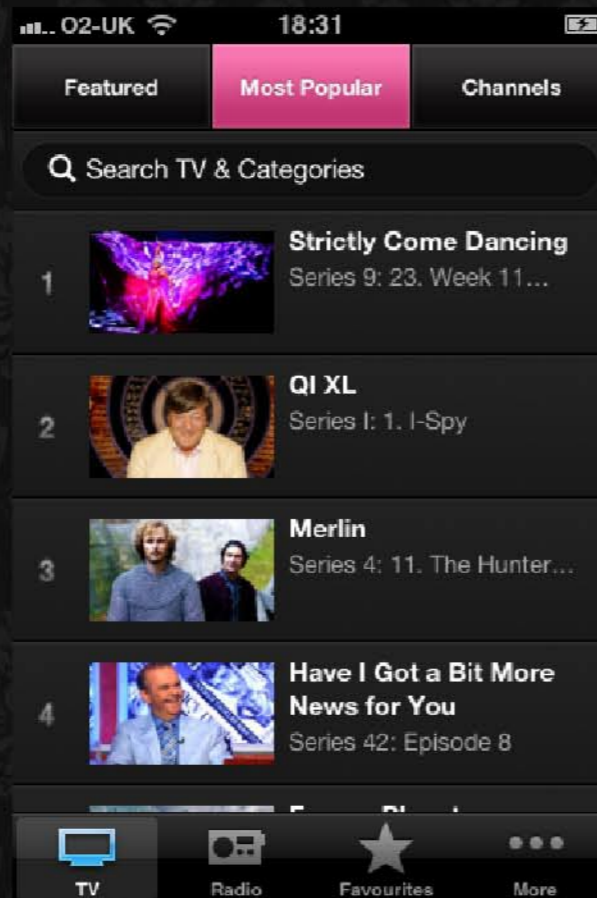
O2-UK 18:31

Featured | Most Popular | Channels

Search TV & Categories

1 Strictly Come Dancing
Series 9: 23. Week 11...

2 QI XL
Series I: 1. I-Spy

3 Merlin
Series 4: 11. The Hunter...

4 Have I Got a Bit More News for You
Series 42: Episode 8

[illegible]

TV Radio Favourites More